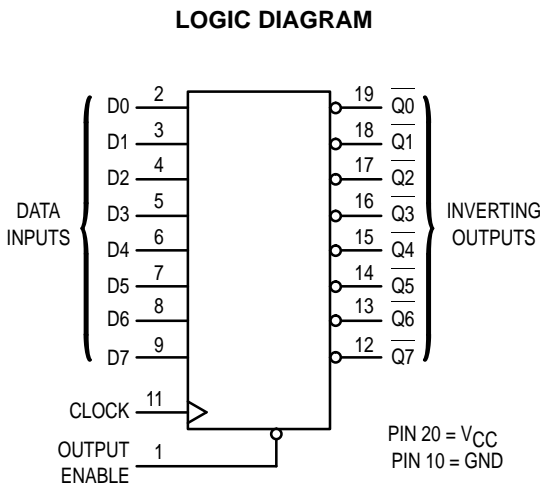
LOGIC DIAGRAM

DATA INPUTS

D0 2
D1 3
D2 4
D3 5
D4 6
D5 7
D6 8
D7 9

19 $\overline{Q0}$
18 $\overline{Q1}$
17 $\overline{Q2}$
16 $\overline{Q3}$
15 $\overline{Q4}$
14 $\overline{Q5}$
13 $\overline{Q6}$
12 $\overline{Q7}$

INVERTING OUTPUTS

CLOCK 11

OUTPUT ENABLE 1

PIN 20 = $V_{CC}$
PIN 10 = GND